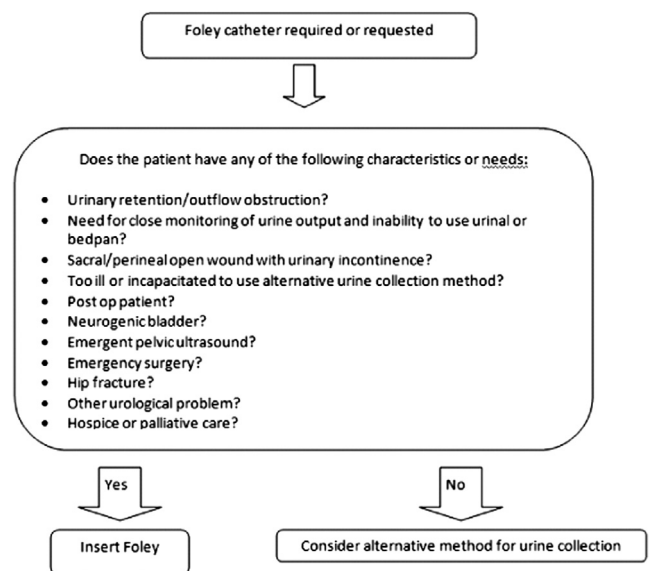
Foley catheter required or requested

Does the patient have any of the following characteristics or needs:

- Urinary retention/outflow obstruction?
- Need for close monitoring of urine output and inability to use urinal or bedpan?
- Sacral/perineal open wound with urinary incontinence?
- Too ill or incapacitated to use alternative urine collection method?
- Post op patient?
- Neurogenic bladder?
- Emergent pelvic ultrasound?
- Emergency surgery?
- Hip fracture?
- Other urological problem?
- Hospice or palliative care?

Yes

No

Insert Foley

Consider alternative method for urine collection